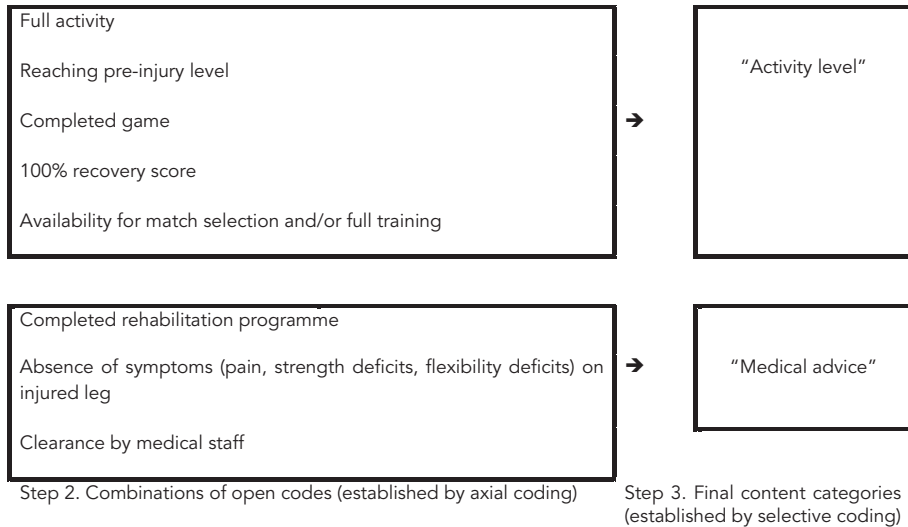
Full activity

Reaching pre-injury level

Completed game

100% recovery score

Availability for match selection and/or full training

"Activity level"

Completed rehabilitation programme

Absence of symptoms (pain, strength deficits, flexibility deficits) on injured leg

Clearance by medical staff

"Medical advice"

Step 2. Combinations of open codes (established by axial coding)

Step 3. Final content categories (established by selective coding)